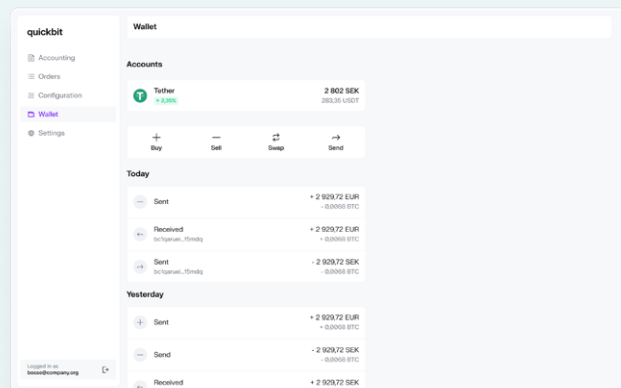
quickbit

Accounting
Orders
Configuration
Wallet
Settings

Logged in as
booo@company.org

Wallet

Accounts

Tether
+ 2,26%
2 802 SEK
283,35 USDT

Buy
Sell
Swap
Send

Today

Sent
+ 2 929,72 EUR
- 0,0068 BTC

Received
bc1qaruei...f5mdq
+ 2 929,72 EUR
+ 0,0068 BTC

Sent
bc1qaruei...f5mdq
- 2 929,72 SEK
- 0,0068 BTC

Yesterday

Sent
+ 2 929,72 EUR
+ 0,0068 BTC

Send
- 2 929,72 SEK
- 0,0068 BTC

Received
+ 2 929,72 SEK